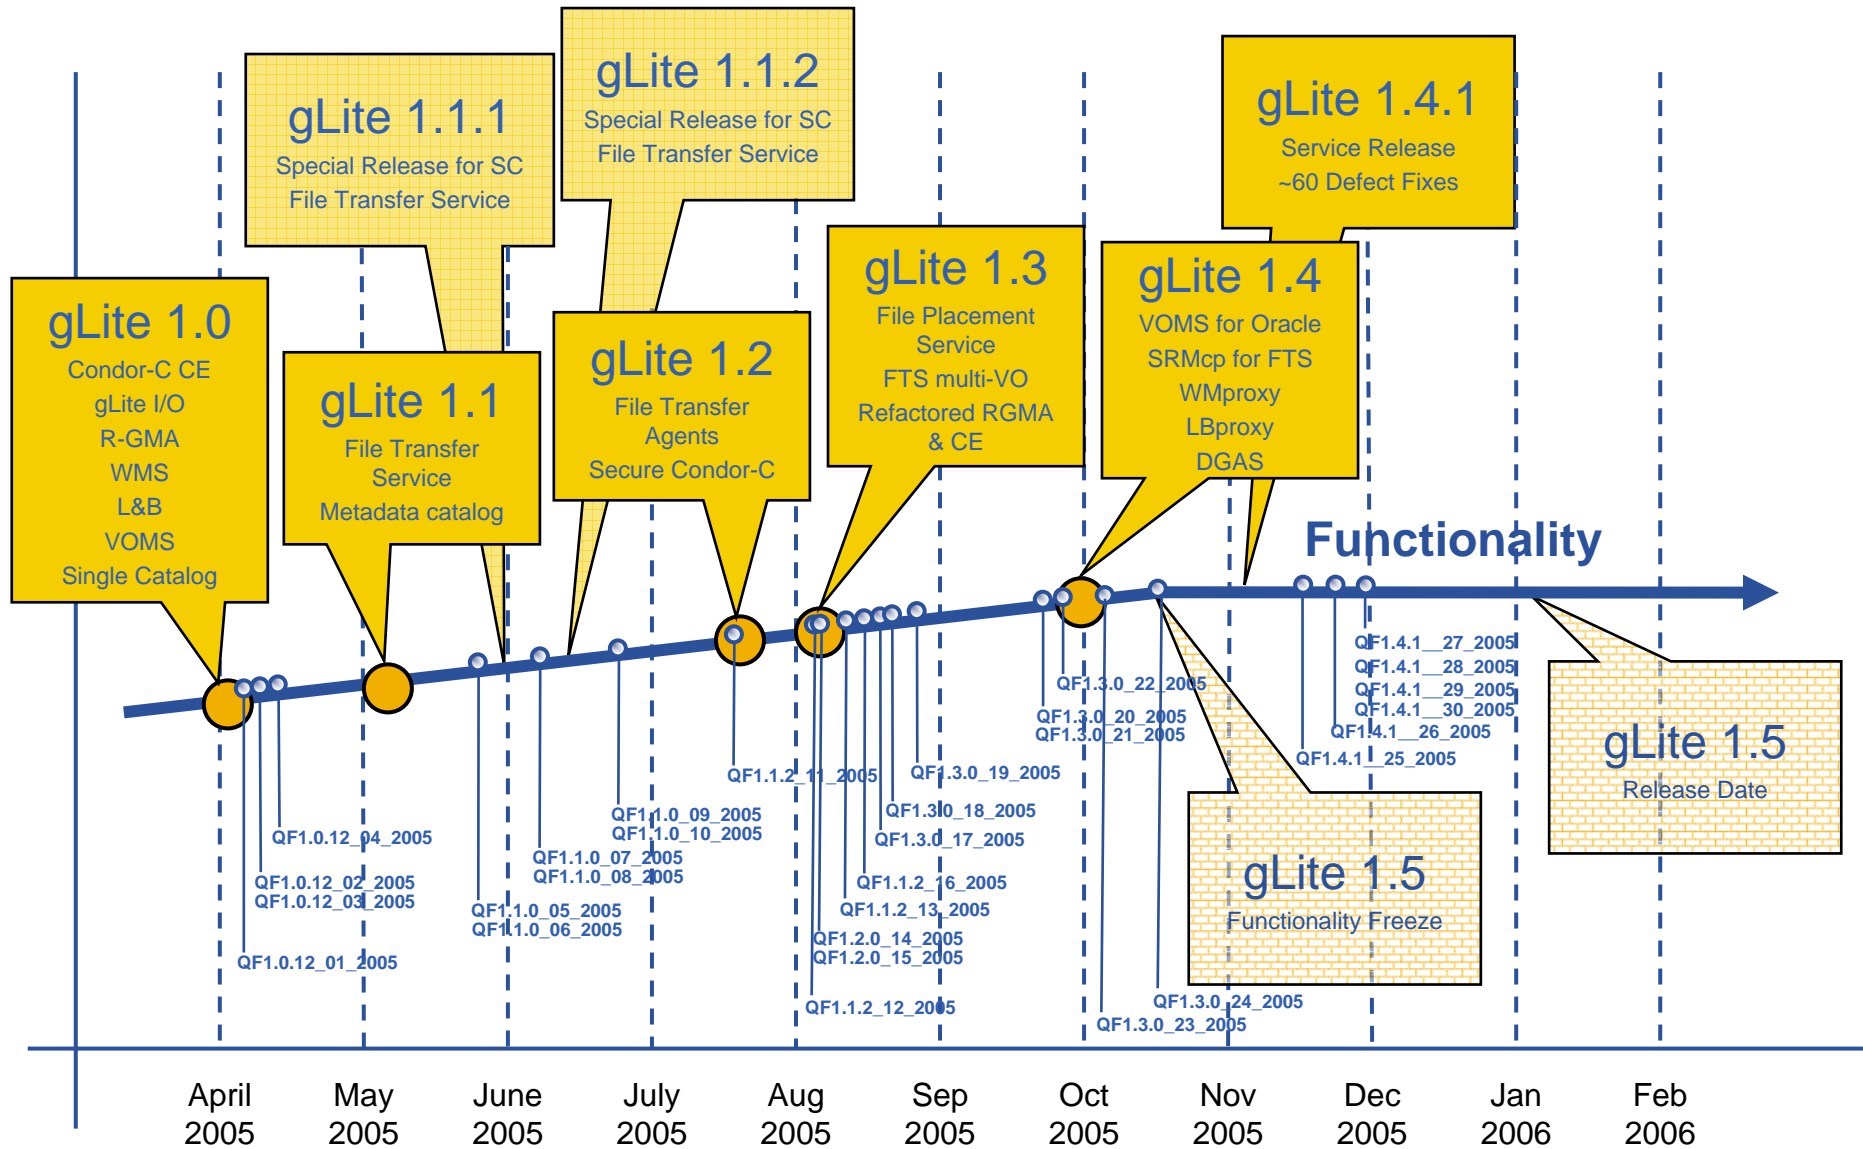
gLite 1.1.1
Special Release for SC
File Transfer Service

gLite 1.1.2
Special Release for SC
File Transfer Service

gLite 1.4.1
Service Release
~60 Defect Fixes

gLite 1.0
Condor-C CE
gLite I/O
R-GMA
WMS
L&B
VOMS
Single Catalog

gLite 1.1
File Transfer Service
Metadata catalog

gLite 1.2
File Transfer Agents
Secure Condor-C

gLite 1.3
File Placement Service
FTS multi-VO
Refactored RGMA & CE

gLite 1.4
VOMS for Oracle
SRMcp for FTS
WMproxy
LBproxy
DGAS

Functionality

QF1.0.12_04_2005
QF1.0.12_02_2005
QF1.0.12_03_2005
QF1.0.12_01_2005
QF1.1.0_05_2005
QF1.1.0_06_2005
QF1.1.0_07_2005
QF1.1.0_08_2005
QF1.1.0_09_2005
QF1.1.0_10_2005
QF1.1.2_11_2005
QF1.3.0_19_2005
QF1.3.0_18_2005
QF1.3.0_17_2005
QF1.1.2_16_2005
QF1.1.2_13_2005
QF1.2.0_14_2005
QF1.2.0_15_2005
QF1.1.2_12_2005
QF1.3.0_22_2005
QF1.3.0_20_2005
QF1.3.0_21_2005
QF1.3.0_24_2005
QF1.3.0_23_2005
QF1.4.1__27_2005
QF1.4.1__28_2005
QF1.4.1__29_2005
QF1.4.1__30_2005
QF1.4.1__26_2005
QF1.4.1__25_2005

gLite 1.5
Functionality Freeze

gLite 1.5
Release Date

April 2005
May 2005
June 2005
July 2005
Aug 2005
Sep 2005
Oct 2005
Nov 2005
Dec 2005
Jan 2006
Feb 2006